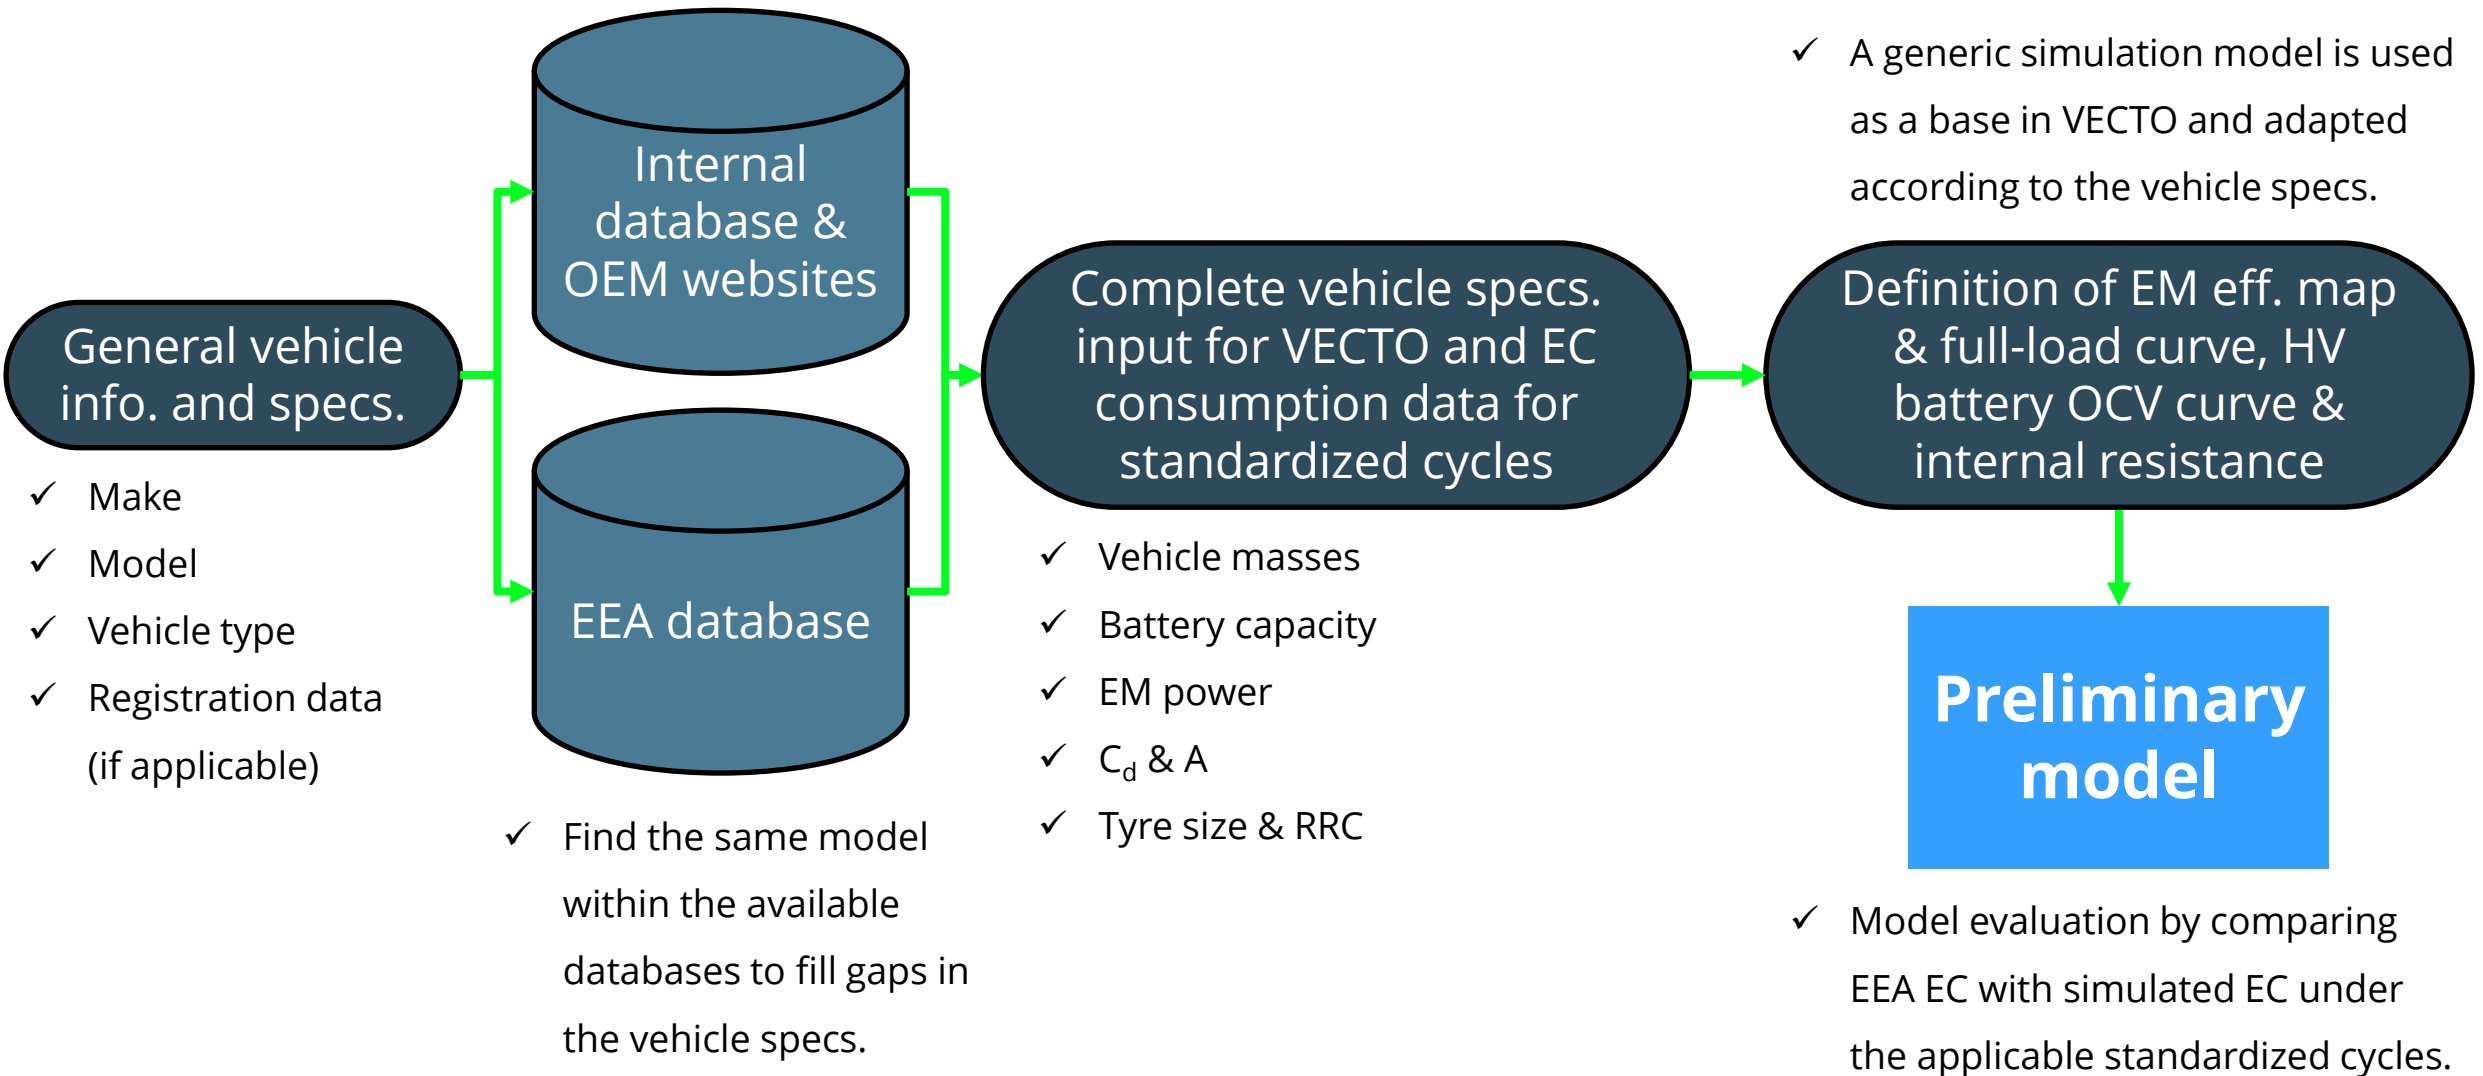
General vehicle info. and specs.

✓ Make
✓ Model
✓ Vehicle type
✓ Registration data (if applicable)

Internal database & OEM websites

EEA database

✓ Find the same model within the available databases to fill gaps in the vehicle specs.

Complete vehicle specs. input for VECTO and EC consumption data for standardized cycles

✓ Vehicle masses
✓ Battery capacity
✓ EM power
✓ $C_d$ & A
✓ Tyre size & RRC

✓ A generic simulation model is used as a base in VECTO and adapted according to the vehicle specs.

Definition of EM eff. map & full-load curve, HV battery OCV curve & internal resistance

Preliminary model

✓ Model evaluation by comparing EEA EC with simulated EC under the applicable standardized cycles.